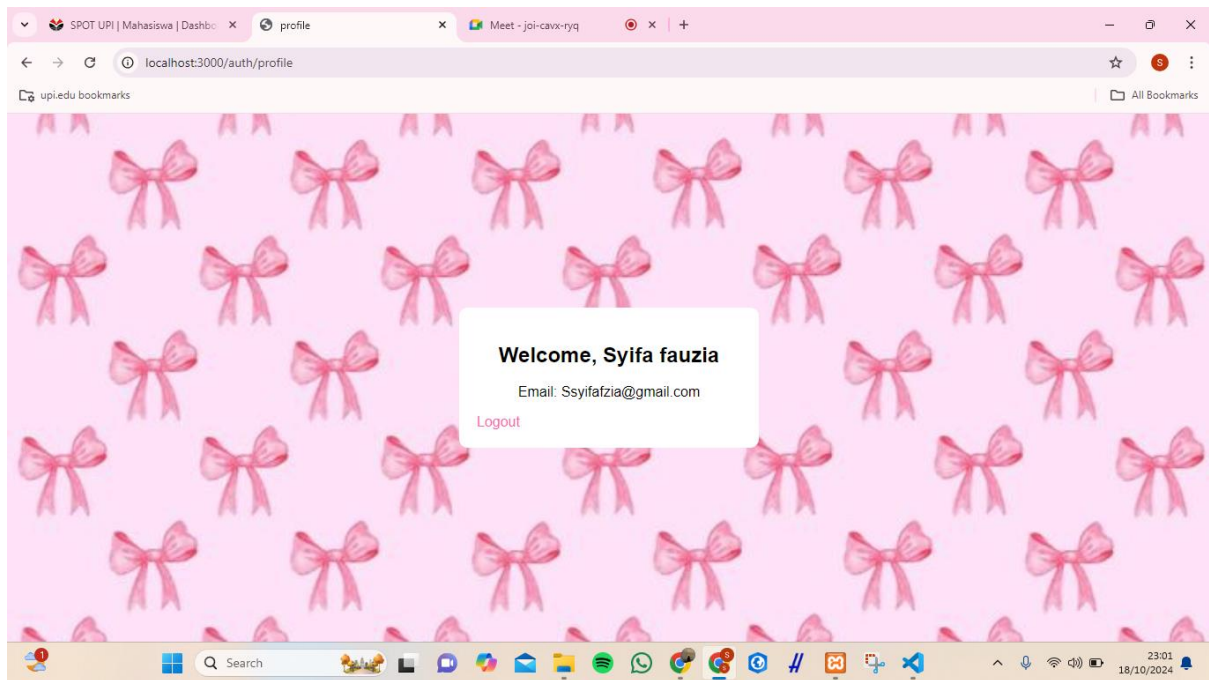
SPOT UPI | Mahasiswa | Dashbo ×
profile ×
Meet - joi-cavx-ryq ×
+

localhost:3000/auth/profile

upi.edu bookmarks
All Bookmarks

Welcome, Syifa fauzia

Email: Ssyifafzia@gmail.com

Logout

Search

23:01
18/10/2024